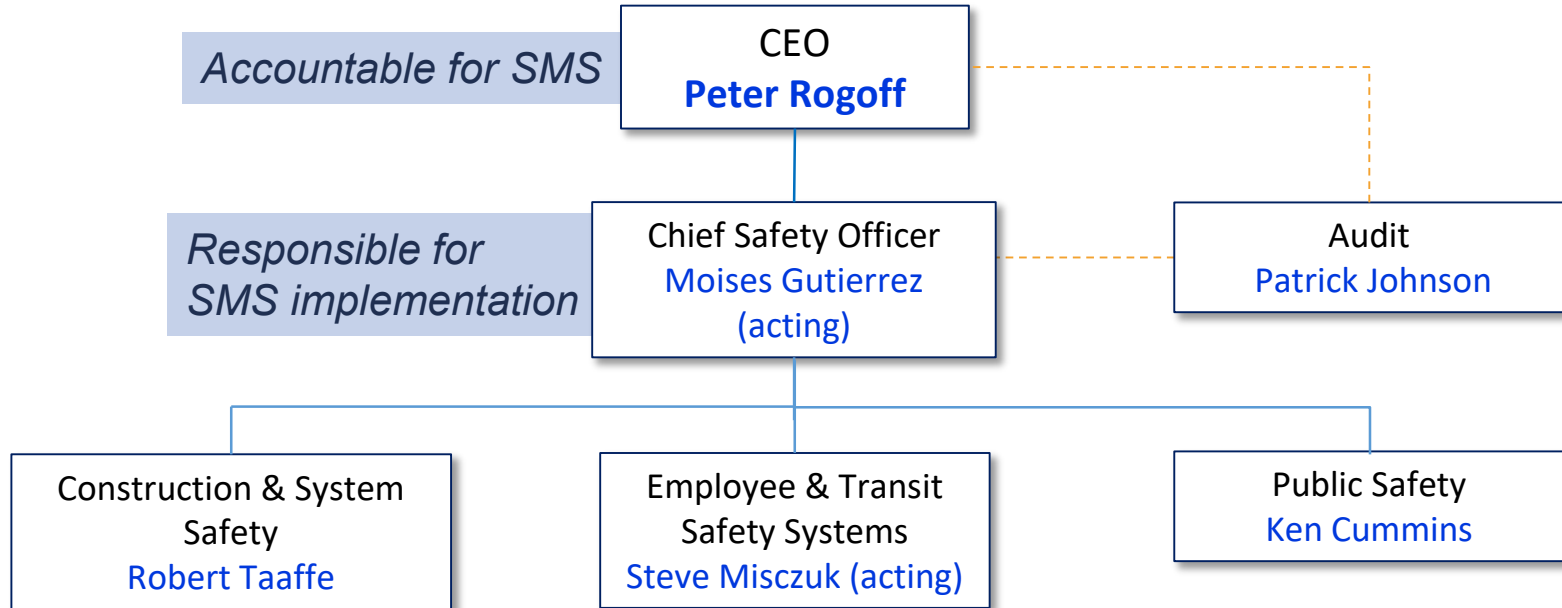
Accountable for SMS

CEO
Peter Rogoff

Responsible for SMS implementation

Chief Safety Officer
Moises Gutierrez (acting)

Audit
Patrick Johnson

Construction & System Safety
Robert Taaffe

Employee & Transit Safety Systems
Steve Misczuk (acting)

Public Safety
Ken Cummins